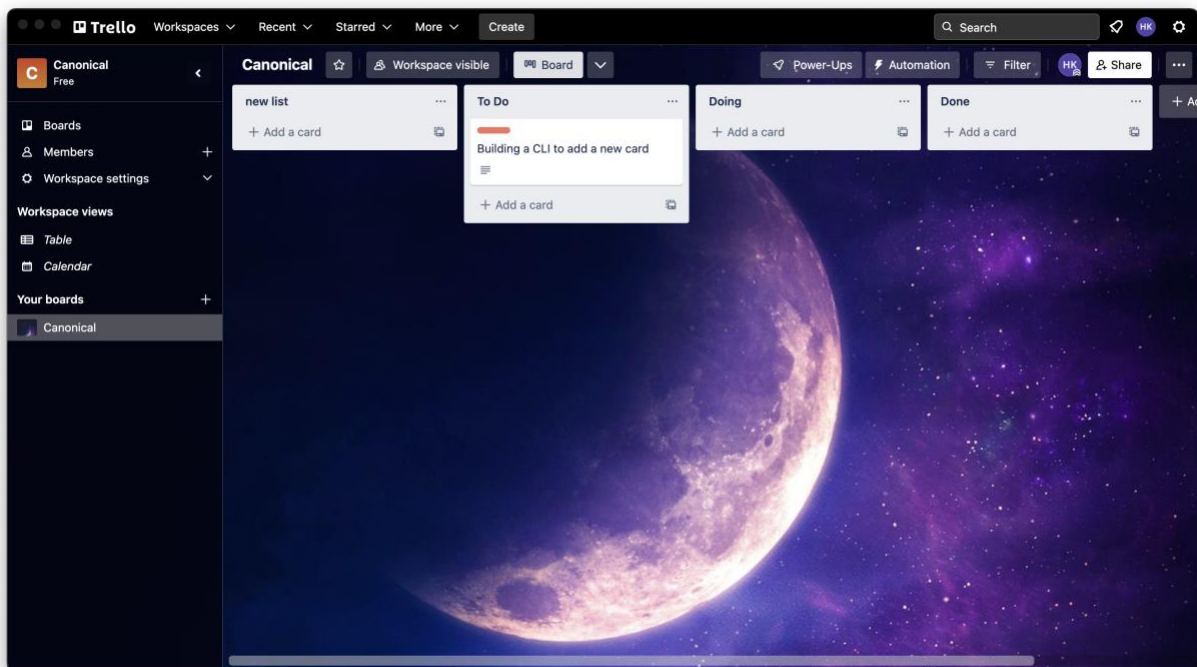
Trello Workspaces Recent Starred More Create
Search HK

C Canonical
Free

Boards
Members +
Workspace settings

Workspace views
Table
Calendar

Your boards +
Canonical

Canonical Workspace visible Board Power-Ups Automation Filter HK Share ···

new list ···
+ Add a card

To Do ···
Building a CLI to add a new card
+ Add a card

Doing ···
+ Add a card

Done ···
+ Add a card

+ A